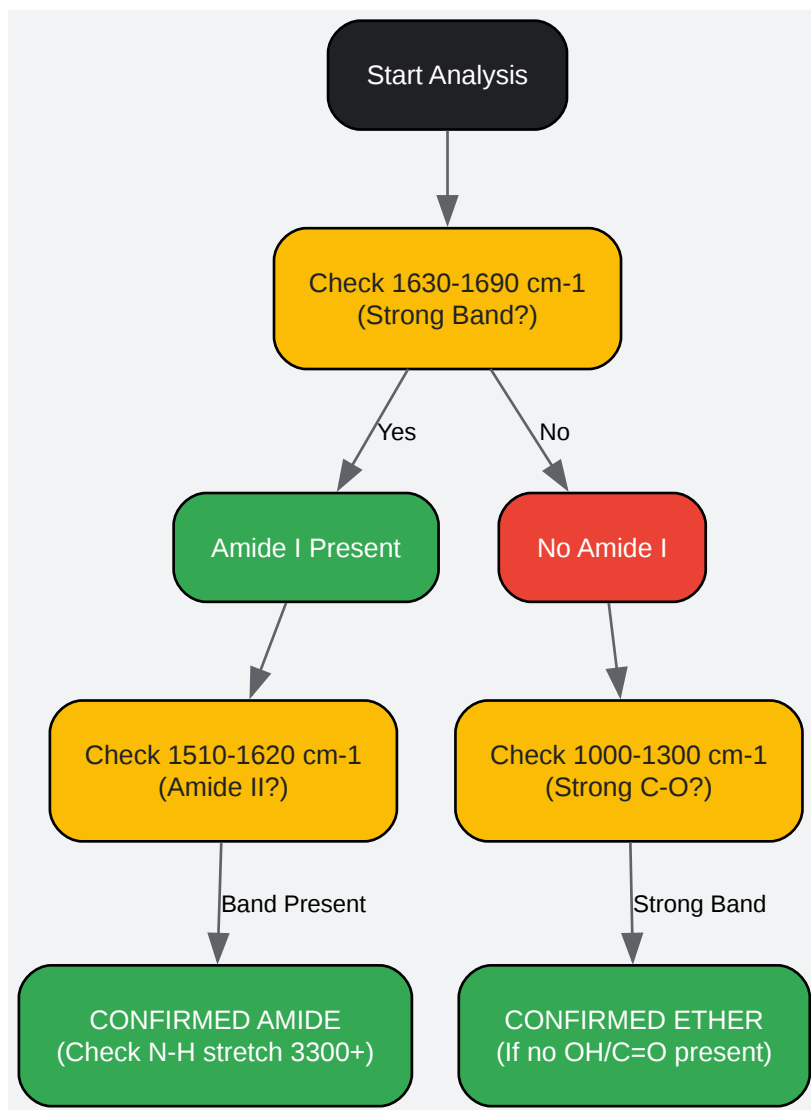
Start Analysis

Check 1630-1690 cm-1
(Strong Band?)

Yes

No

Amide I Present

No Amide I

Check 1510-1620 cm-1
(Amide II?)

Check 1000-1300 cm-1
(Strong C-O?)

Band Present

Strong Band

CONFIRMED AMIDE
(Check N-H stretch 3300+)

CONFIRMED ETHER
(If no OH/C=O present)